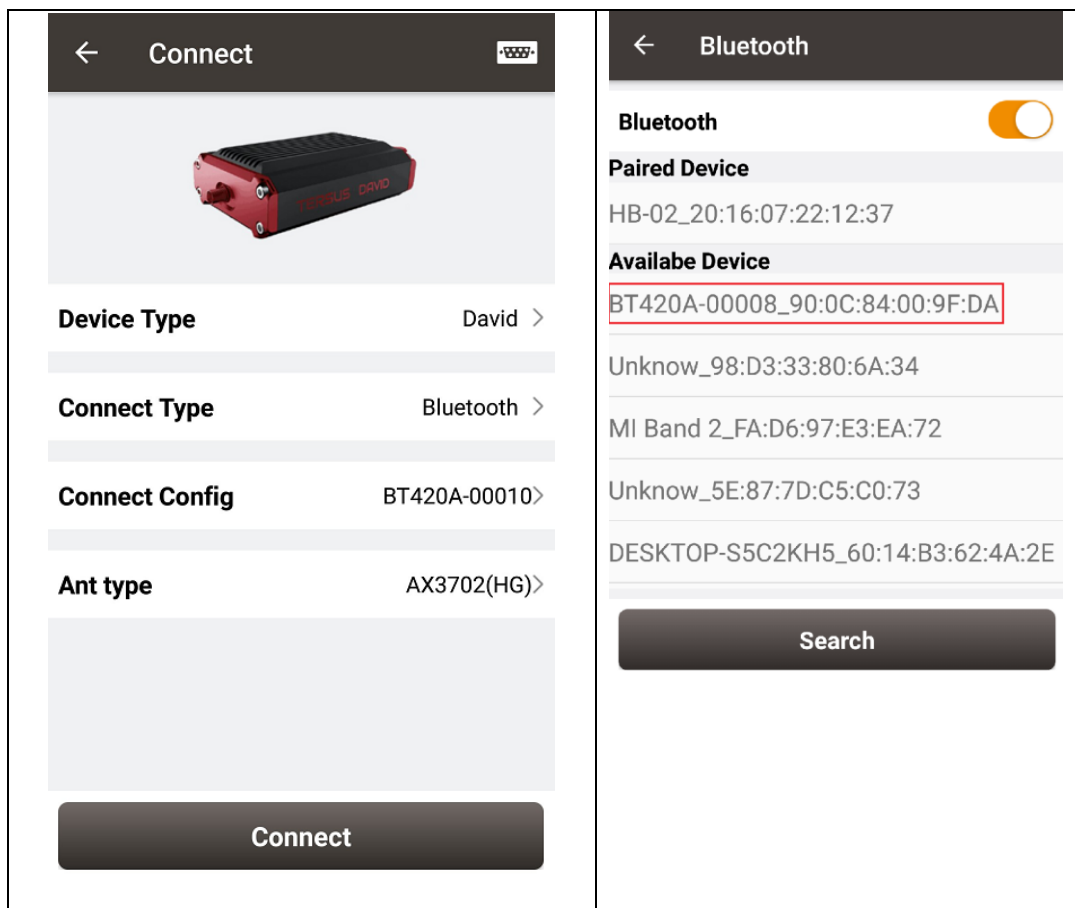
Connect

TERSUS DAVID

Device Type David

Connect Type Bluetooth

Connect Config BT420A-00010

Ant type AX3702(HG)

Connect

Bluetooth

Bluetooth

Paired Device

HB-02_20:16:07:22:12:37

Availabe Device

BT420A-00008_90:0C:84:00:9F:DA

Unknow_98:D3:33:80:6A:34

MI Band 2_FA:D6:97:E3:EA:72

Unknow_5E:87:7D:C5:C0:73

DESKTOP-S5C2KH5_60:14:B3:62:4A:2E

Search